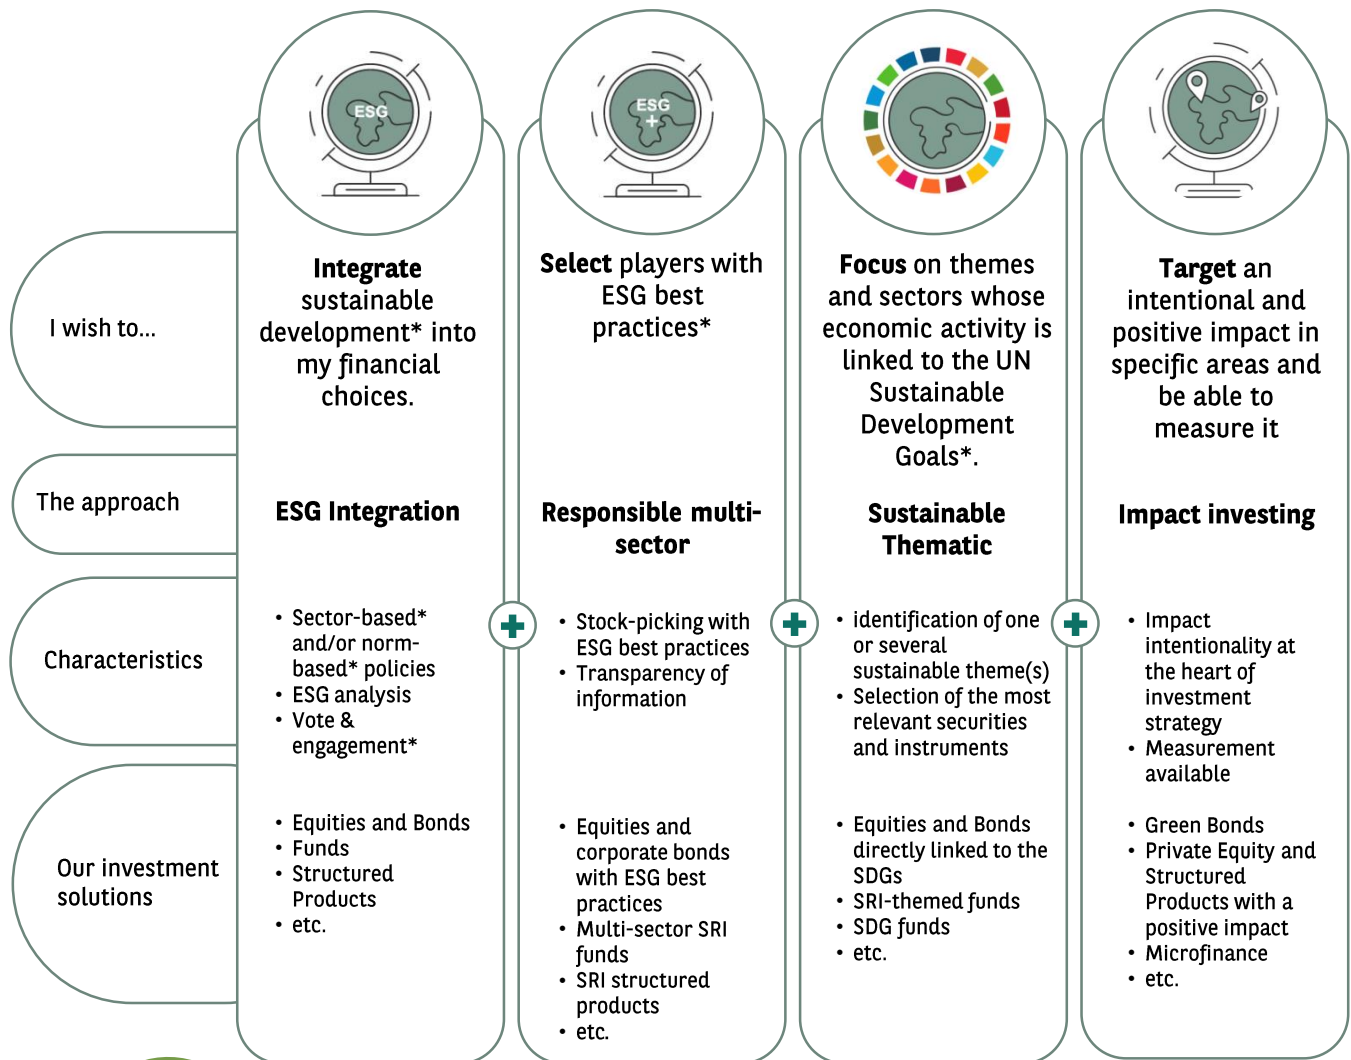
I wish to...

The approach

Characteristics

Our investment solutions

ESG

**Integrate** sustainable development* into my financial choices.

ESG Integration

- Sector-based* and/or norm-based* policies
- ESG analysis
- Vote & engagement*

- Equities and Bonds
- Funds
- Structured Products
- etc.

ESG +

**Select** players with ESG best practices*

Responsible multi-sector

- Stock-picking with ESG best practices
- Transparency of information

- Equities and corporate bonds with ESG best practices
- Multi-sector SRI funds
- SRI structured products
- etc.

**Focus** on themes and sectors whose economic activity is linked to the UN Sustainable Development Goals*.

Sustainable Thematic

- identification of one or several sustainable theme(s)
- Selection of the most relevant securities and instruments

- Equities and Bonds directly linked to the SDGs
- SRI-themed funds
- SDG funds
- etc.

**Target** an intentional and positive impact in specific areas and be able to measure it

Impact investing

- Impact intentionality at the heart of investment strategy
- Measurement available

- Green Bonds
- Private Equity and Structured Products with a positive impact
- Microfinance
- etc.